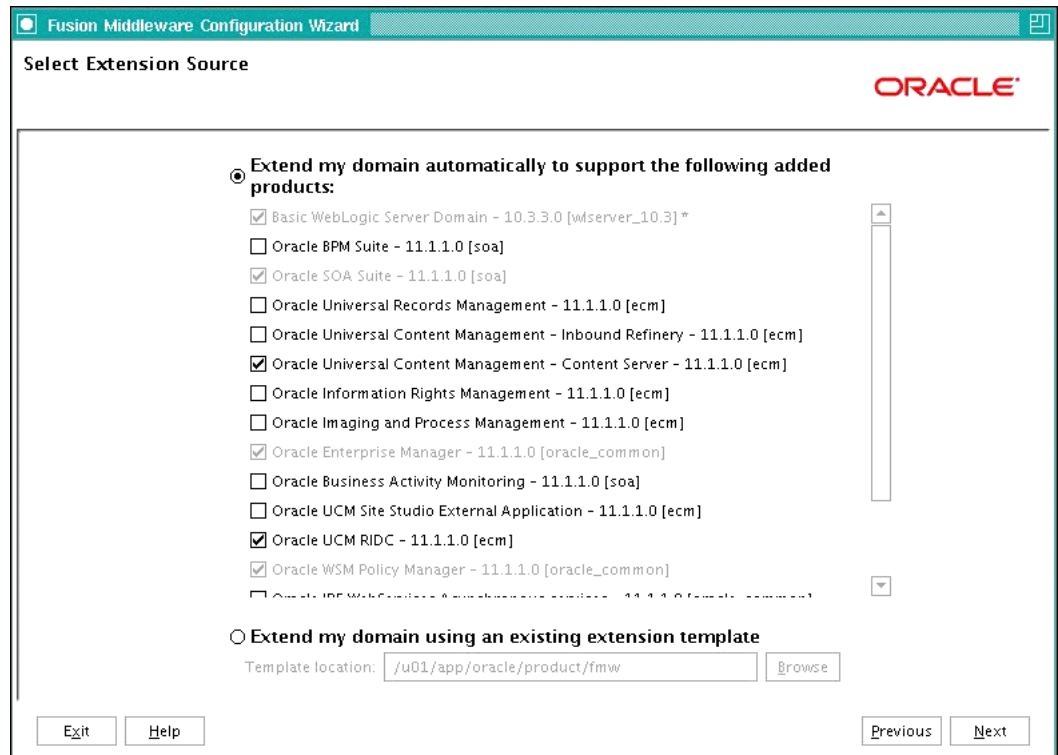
Fusion Middleware Configuration Wizard

Select Extension Source

ORACLE

Extend my domain automatically to support the following added products:

Basic WebLogic Server Domain - 10.3.3.0 [wlserver_10.3] *

Oracle BPM Suite - 11.1.1.0 [soa]

Oracle SOA Suite - 11.1.1.0 [soa]

Oracle Universal Records Management - 11.1.1.0 [ecm]

Oracle Universal Content Management - Inbound Refinery - 11.1.1.0 [ecm]

Oracle Universal Content Management - Content Server - 11.1.1.0 [ecm]

Oracle Information Rights Management - 11.1.1.0 [ecm]

Oracle Imaging and Process Management - 11.1.1.0 [ecm]

Oracle Enterprise Manager - 11.1.1.0 [oracle_common]

Oracle Business Activity Monitoring - 11.1.1.0 [soa]

Oracle UCM Site Studio External Application - 11.1.1.0 [ecm]

Oracle UCM RIDC - 11.1.1.0 [ecm]

Oracle WSM Policy Manager - 11.1.1.0 [oracle_common]

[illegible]

Extend my domain using an existing extension template

Template location: /u01/app/oracle/product/fmw Browse

Exit Help Previous Next